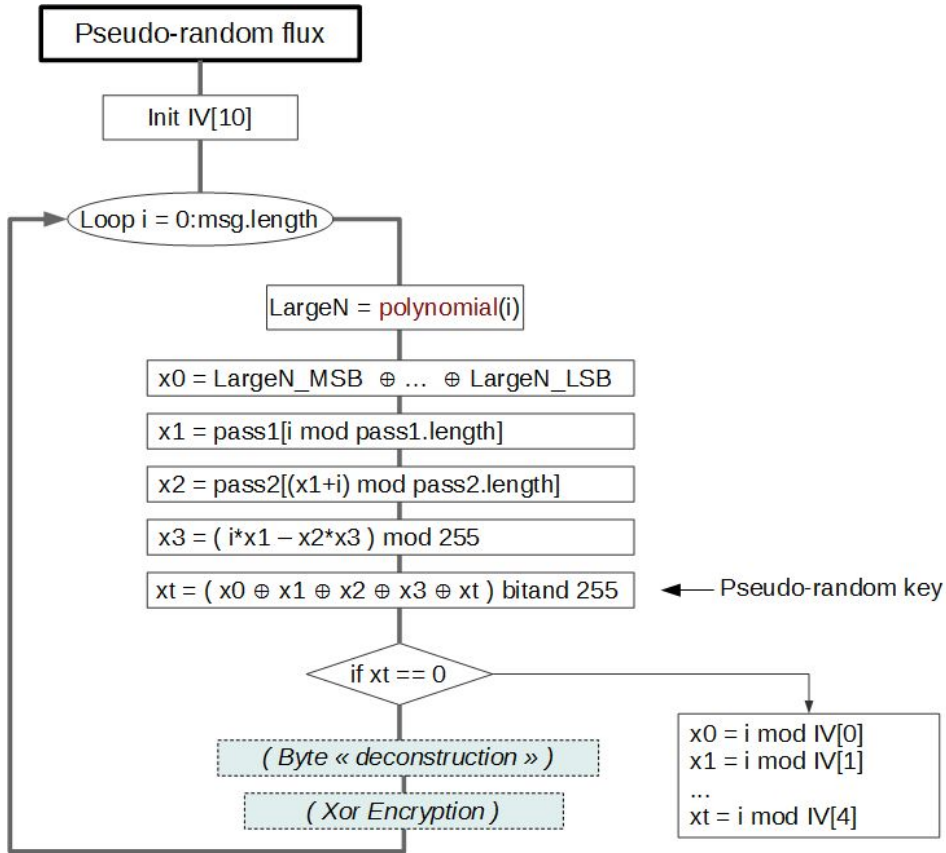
Pseudo-random flux

Init IV[10]

Loop i = 0:msg.length

LargeN = polynomial(i)

x0 = LargeN_MSB $\oplus$ … $\oplus$ LargeN_LSB

x1 = pass1[i mod pass1.length]

x2 = pass2[(x1+i) mod pass2.length]

x3 = ( i*x1 – x2*x3 ) mod 255

xt = ( x0 $\oplus$ x1 $\oplus$ x2 $\oplus$ x3 $\oplus$ xt ) bitand 255

Pseudo-random key

if xt == 0

x0 = i mod IV[0]
x1 = i mod IV[1]
...
xt = i mod IV[4]

( Byte « deconstruction » )

( Xor Encryption )